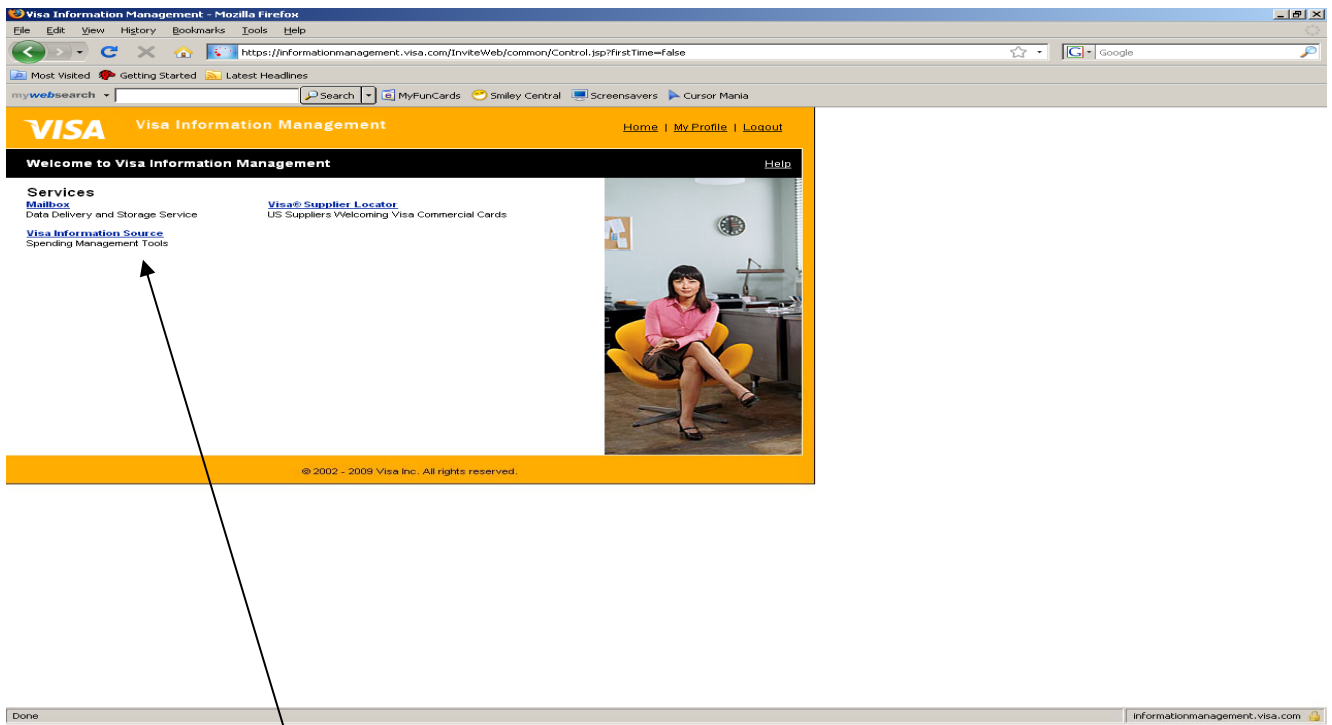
Visa Information Management - Mozilla Firefox

File Edit View History Bookmarks Tools Help

https://informationmanagement.visa.com/InviteWeb/common/Control.jsp?firstTime=false

Google

Most Visited Getting Started Latest Headlines

mywebsearch Search MyFunCards Smiley Central Screensavers Cursor Mania

VISA Visa Information Management

Home | My Profile | Logout

Welcome to Visa Information Management

Help

Services

Mailbox
Data Delivery and Storage Service

Visa® Supplier Locator
US Suppliers Welcoming Visa Commercial Cards

Visa Information Source
Spending Management Tools

© 2002 - 2009 Visa Inc. All rights reserved.

Done

informationmanagement.visa.com